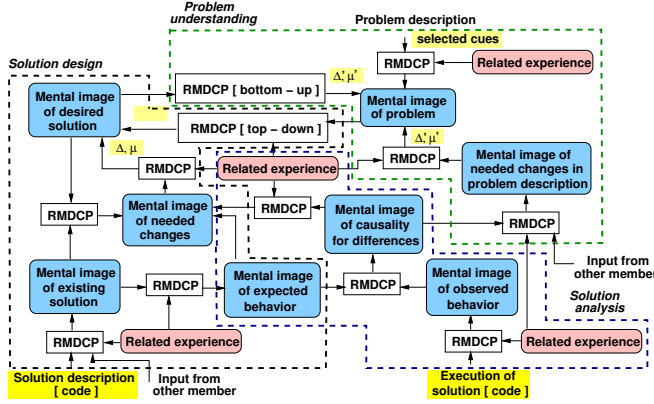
Problem understanding

Problem description

selected cues

Solution design

RMDCP

Related experience

$\Delta', \mu'$

RMDCP [ bottom – up ]

Mental image of desired solution

Mental image of problem

RMDCP [ top – down ]

$\Delta', \mu'$

$\Delta, \mu$

RMDCP

Related experience

RMDCP

Mental image of needed changes in problem description

RMDCP

RMDCP

Mental image of needed changes

Mental image of causality for differences

RMDCP

Input from other member

Mental image of existing solution

RMDCP

Mental image of expected behavior

RMDCP

Mental image of observed behavior

Solution analysis

RMDCP

Related experience

RMDCP

Related experience

Solution description [ code ]

Input from other member

Execution of solution [ code ]